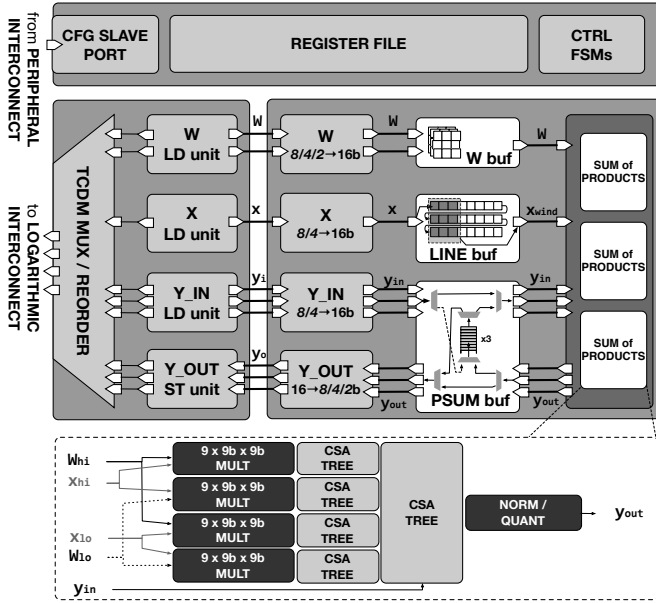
from PERIPHERAL INTERCONNECT

CFG SLAVE PORT

REGISTER FILE

CTRL FSMs

to LOGARITHMIC INTERCONNECT

TCDM MUX / REORDER

W LD unit

W

W $8/4/2 \rightarrow 16b$

W

W buf

W

X LD unit

x

X $8/4 \rightarrow 16b$

x

LINE buf

$x_{wind}$

Y_IN LD unit

$y_i$

Y_IN $8/4 \rightarrow 16b$

$y_{in}$

$y_{in}$

x3

Y_OUT ST unit

$y_o$

Y_OUT $16 \rightarrow 8/4/2b$

$y_{out}$

PSUM buf

$y_{out}$

SUM of PRODUCTS

SUM of PRODUCTS

SUM of PRODUCTS

$W_{hi}$

$x_{hi}$

$x_{lo}$

$W_{lo}$

$y_{in}$

9 x 9b x 9b MULT

9 x 9b x 9b MULT

9 x 9b x 9b MULT

9 x 9b x 9b MULT

CSA TREE

CSA TREE

CSA TREE

CSA TREE

CSA TREE

NORM / QUANT

$y_{out}$